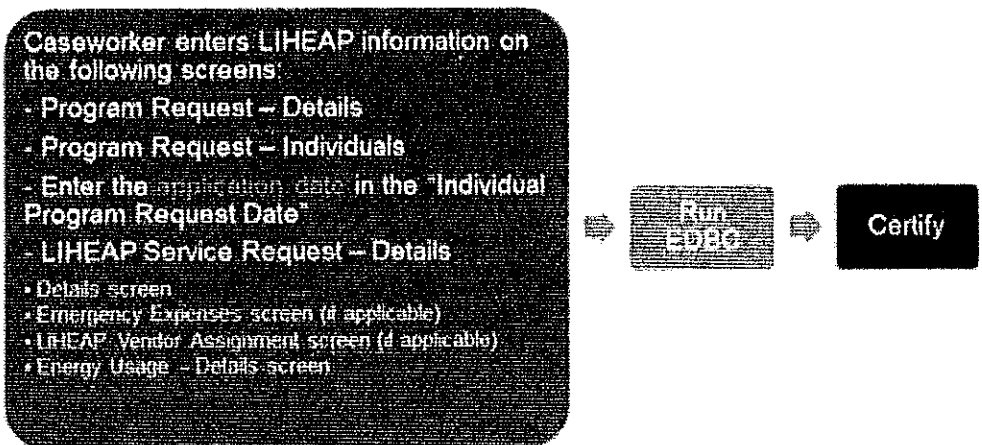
Caseworker enters LIHEAP information on the following screens:

- Program Request – Details

- Program Request – Individuals

- Enter the application date in the "Individual Program Request Date"

- LIHEAP Service Request – Details

• Details screen
• Emergency Expenses screen (if applicable)
• LIHEAP Vendor Assignment screen (if applicable)
• Energy Usage – Details screen

Run EDBC

Certify